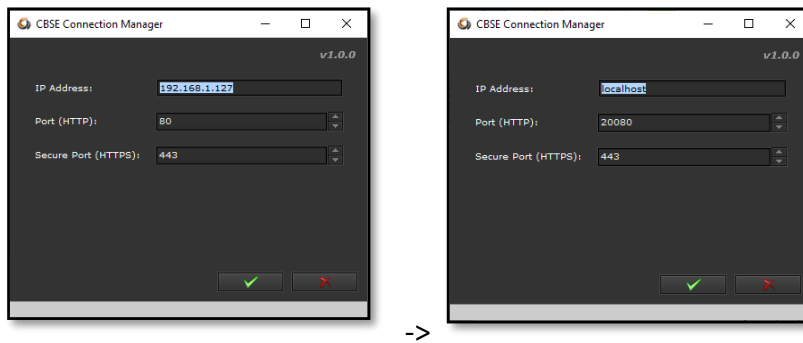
CBSE Connection Manager

v1.0.0

IP Address: 192.168.1.127

Port (HTTP): 80

Secure Port (HTTPS): 443

->

CBSE Connection Manager

v1.0.0

IP Address: localhost

Port (HTTP): 20080

Secure Port (HTTPS): 443